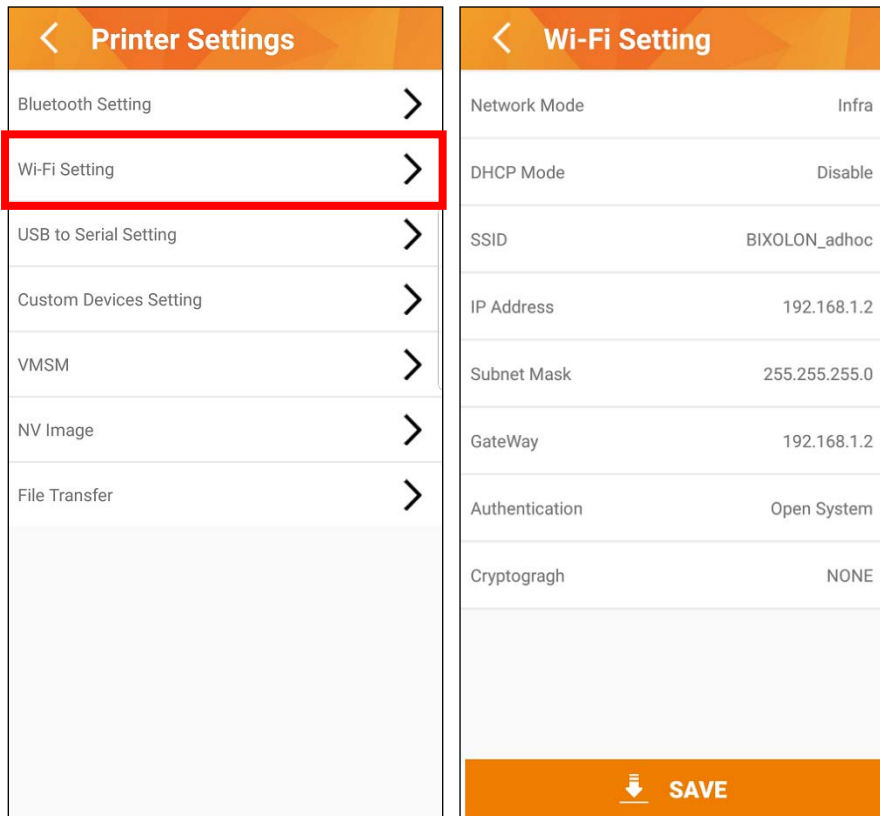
Printer Settings

Bluetooth Setting

Wi-Fi Setting

USB to Serial Setting

Custom Devices Setting

VMSM

NV Image

File Transfer

Wi-Fi Setting

| | |
|---|---|
| Network Mode | Infra |
| DHCP Mode | Disable |
| SSID | BIXOLON_adhoc |
| IP Address | 192.168.1.2 |
| Subnet Mask | 255.255.255.0 |
| GateWay | 192.168.1.2 |
| Authentication | Open System |
| Cryptogragh | NONE |

SAVE